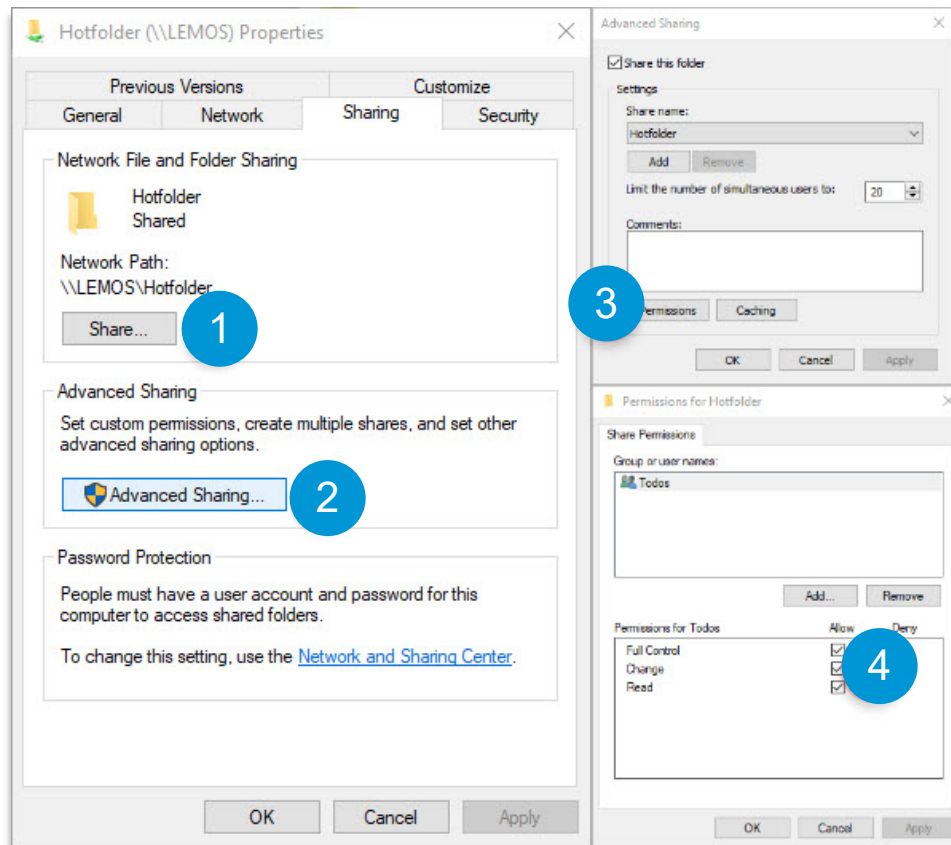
Hotfolder (\\LEMOS) Properties

Previous Versions
Customize
General
Network
Sharing
Security

Network File and Folder Sharing

Hotfolder
Shared

Network Path:
\\LEMOS\Hotfolder

Share...

1

Advanced Sharing

Set custom permissions, create multiple shares, and set other advanced sharing options.

Advanced Sharing...

2

Password Protection

People must have a user account and password for this computer to access shared folders.

To change this setting, use the Network and Sharing Center.

OK
Cancel
Apply

Advanced Sharing

Share this folder

Settings

Share name:

Hotfolder

Add
Remove

Limit the number of simultaneous users to:
20

Comments:

3

Permissions
Caching

OK
Cancel
Apply

Permissions for Hotfolder

Share Permissions

Group or user names:

Todos

Add...
Remove

Permissions for Todos
Allow
Deny

Full Control
Change
Read

4

OK
Cancel
Apply